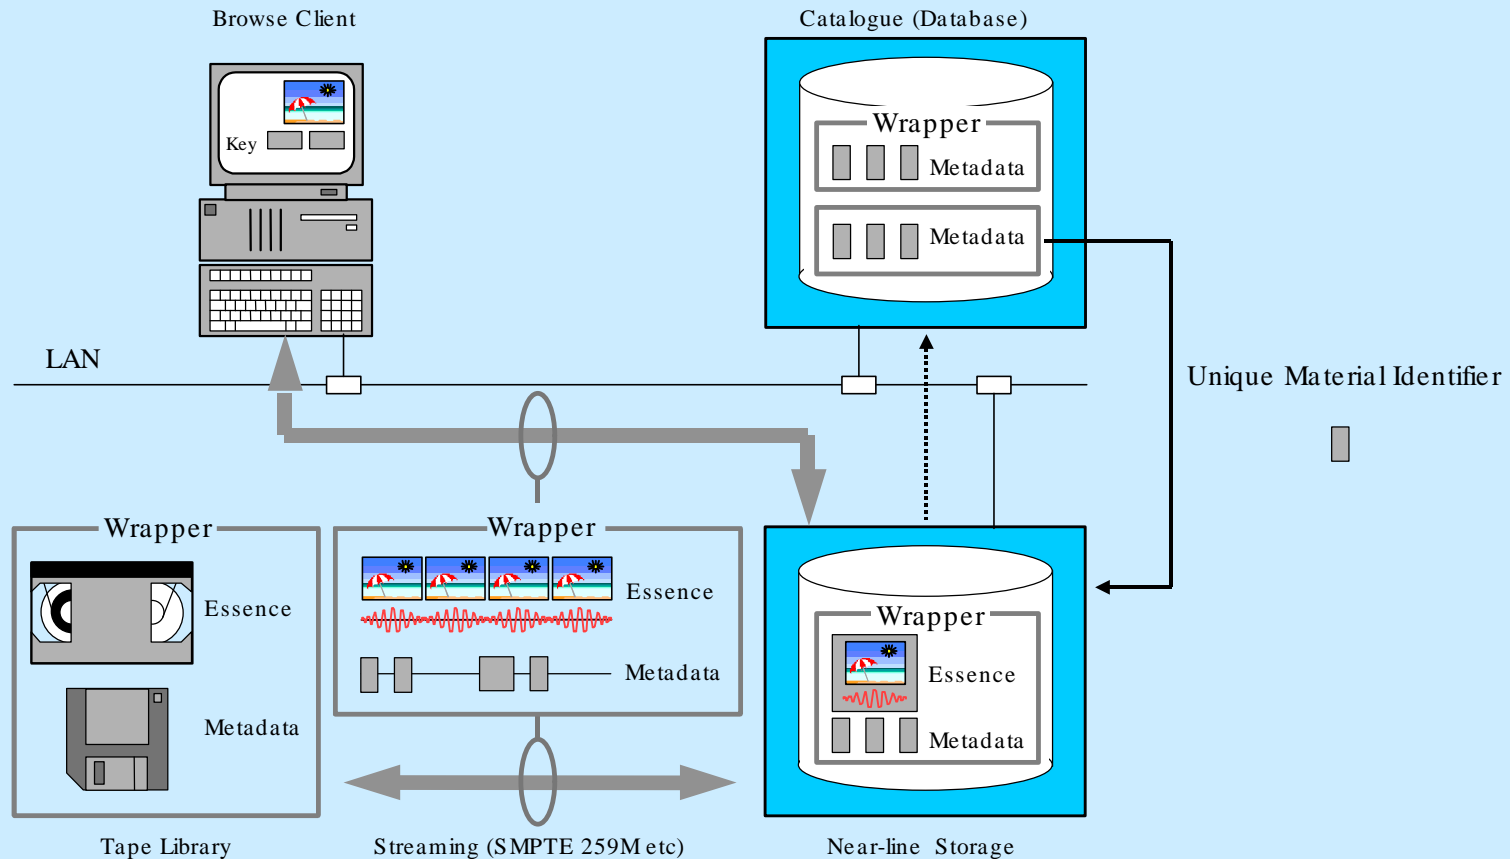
Browse Client

Key

Catalogue (Database)

Wrapper

Metadata

Metadata

LAN

Unique Material Identifier

Wrapper

Essence

Metadata

Wrapper

Essence

Metadata

Wrapper

Essence

Metadata

Tape Library

Streaming (SMPTE 259M etc)

Near-line Storage